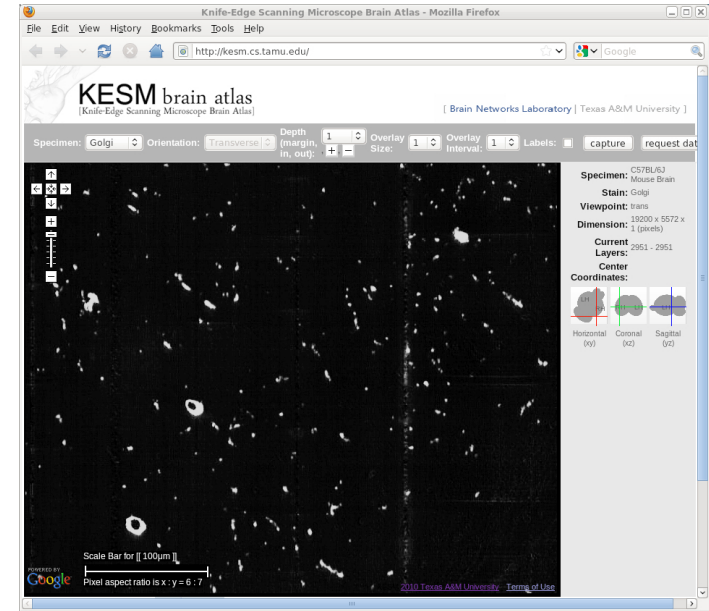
Knife-Edge Scanning Microscope Brain Atlas - Mozilla Firefox

File Edit View History Bookmarks Tools Help

http://kesm.cs.tamu.edu/

Google

KESM brain atlas
[Knife-Edge Scanning Microscope Brain Atlas]

[ Brain Networks Laboratory | Texas A&M University ]

Specimen: Golgi Orientation: Transverse Depth (margin, in, out): 1 + − Overlay Size: 1 Overlay Interval: 1 Labels: capture request dat

Specimen: C57BL/6J Mouse Brain
Stain: Golgi
Viewpoint: trans
Dimension: 19200 x 5572 x 1 (pixels)
Current Layers: 2951 - 2951
Center Coordinates:

Horizontal (xy) Coronal (xz) Sagittal (yz)

Scale Bar for [[ 100μm ]]
Pixel aspect ratio is x : y = 6 : 7

POWERED BY Google

2010 Texas A&M University - Terms of Use